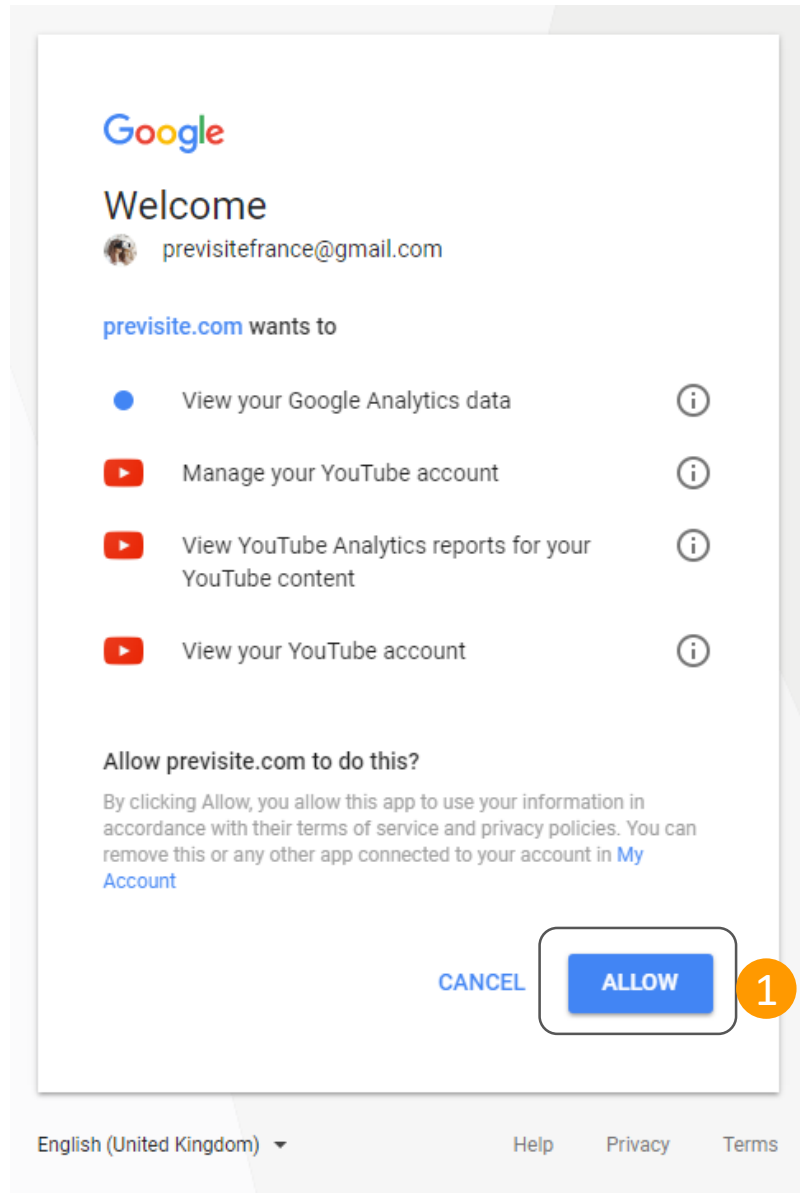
Google

Welcome

previsitefrance@gmail.com

previsite.com wants to

View your Google Analytics data

Manage your YouTube account

View YouTube Analytics reports for your YouTube content

View your YouTube account

Allow previsite.com to do this?

By clicking Allow, you allow this app to use your information in accordance with their terms of service and privacy policies. You can remove this or any other app connected to your account in My Account

CANCEL

ALLOW

1

English (United Kingdom)

Help

Privacy

Terms